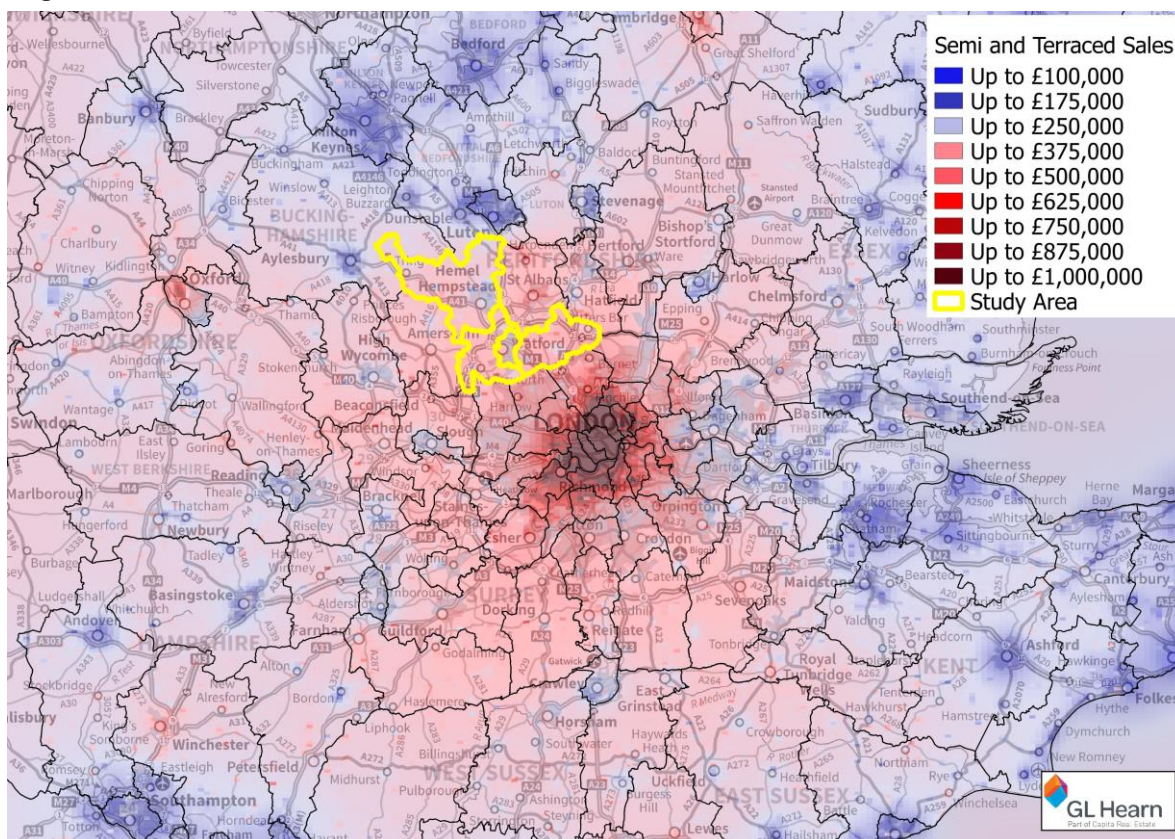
Semi and Terraced Sales
Up to £100,000
Up to £175,000
Up to £250,000
Up to £375,000
Up to £500,000
Up to £625,000
Up to £750,000
Up to £875,000
Up to £1,000,000
Study Area

Wellesbourne
NORTHAMPTONSHIRE
Northampton
Bedford
BEDFORD
Cambridge
Great Shelford
Byfield
Towcester
Silverstone
Sandy
Biggleswade
Haverhill
Sudbury
Banbury
Brackley
Newport Pagnell
Milton Keynes
Ampthill
Royston
Saffron Walden
Halstead
Buckingham
Letchworth
Baldock
Buntingford
Stansted Mountfitchet
Stansted Airport
Braintree
Coggeshall
Chipping Norton
Winslow
Leighton Buzzard
Toddington
Hitchin
Stevenage
Bishop's Stortford
Great Dunmow
Kelvedon
Bicester
BUCKINGHAMSHIRE
Dunstable
Luton
LUTON
Hertford
Ware
ESSEX
Charlbury
Aylesbury
Hemel Hempstead
HERTFORDSHIRE
St Albans
Harlow
Witney
Kidlington
Oxford
Hatfield
Epping
Chelmsford
Bampton
Thame
Amersham
Watford
Chipping Ongar
South Woodham Ferrers
Southminster
OXFORDSHIRE
Abingdon-on-Thames
High Wycombe
Stokenchurch
Brentwood
Billericay
Burnham-on-Crouch
Rayleigh
Foulness Point
Wantage
Wallingford
Beaconsfield
Harrow
Basildon
Southend-on-Sea
SOUTHEND-ON-SEA
Swindon
Lambourn
East Ilsley
Goring
Henley-on-Thames
Maidenhead
Slough
LONDON
Thurrock
WEST BERKSHIRE
Reading
Windsor
Dartford
Grays
Tilbury
Sheerness
Isle of Sheppey
Herne Bay
Margate
Marlborough
Theale
Thatcham
Bracknell
Staines
Gravesend
Rochester
Eastchurch
Whitstable
Hungerford
Newbury
Riseley
Richmond
Orpington
Sittingbourne
Sturry
Tadley
Hartley Wintney
Woking
Esher
Croydon
Biggin Hill
Canterbury
Burbage
Caterham
Maidstone
Bearsted
Ludgershall
Basingstoke
Farnborough
SURREY
Sevenoaks
Aylesham
Whitchurch
Aldershot
Redhill
Andover
Farnham
Guildford
Dorking
Reigate
Yalding
Headcorn
Ashford
KENT
Hawkinge
HAMPSHIRE
Alton
Godalming
Gatwick
Tonbridge
Royal Tunbridge Wells
Tenterden
Folkestone
Stockbridge
Alresford
Bordon
Haslemere
Crawley
East Grinstead
Hawkhurst
Hythe
Salisbury
Liphook
Horsham
Haywards Heath
Crowborough
Hamstreet
Dymchurch
Winchester
Billingshurst
Southwater
New Romney
Kings Somborne
Eastleigh
Petersfield
WEST SUSSEX
Uckfield
Heathfield
Northiam
Rye
Romsey
Midhurst
Pulborough
Burgess Hill
EAST SUSSEX
Winchelsea
Lydd
Southampton
Horndean
Ashington
Steyning
Lewes
Hailsham
Battle
Totton

GL Hearn
Part of Capita Real Estate